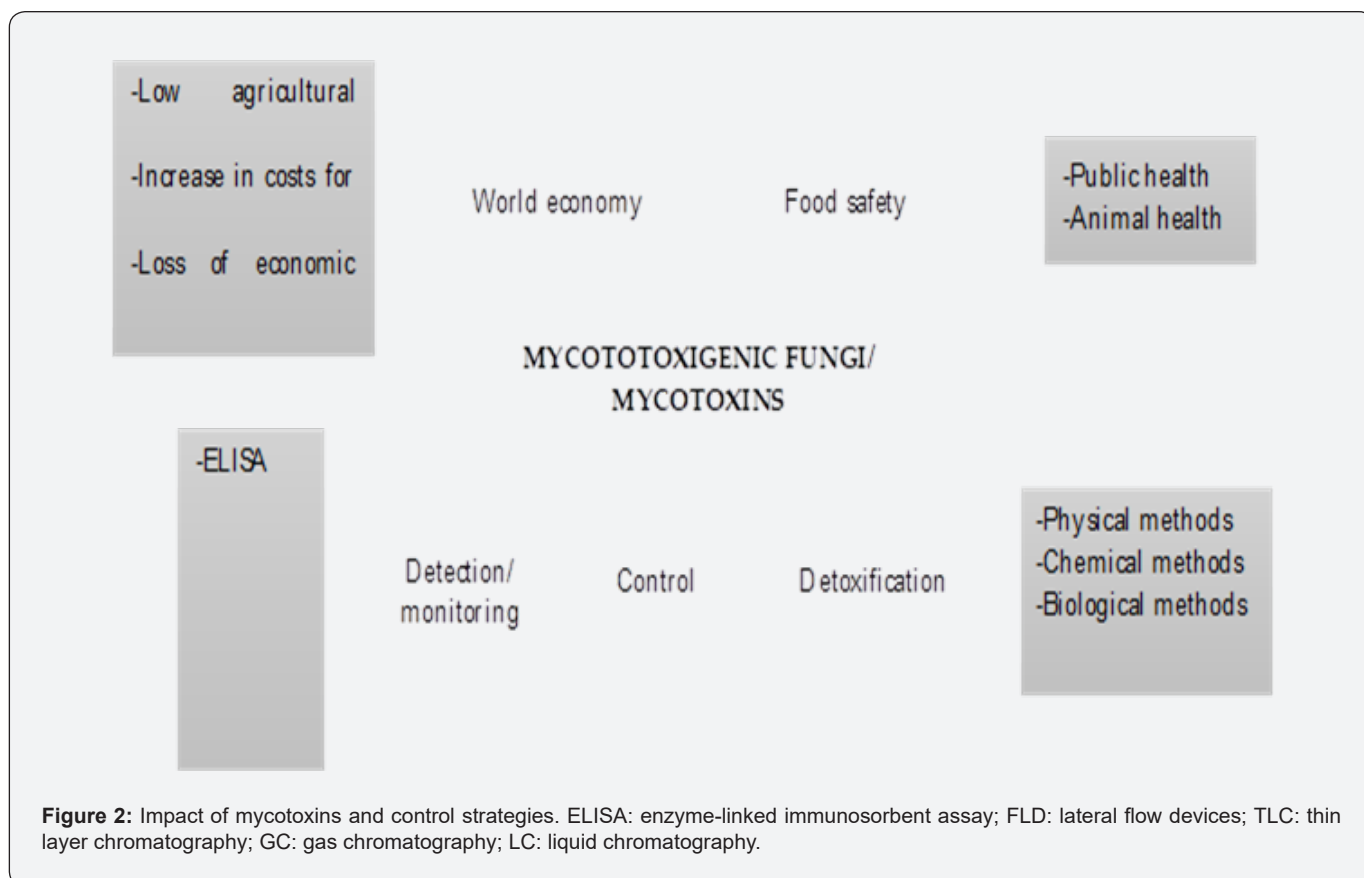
-Low agricultural

-Increase in costs for

-Loss of economic

World economy

Food safety

-Public health
-Animal health

MYCOTOTOXIGENIC FUNGI/
MYCOTOXINS

-ELISA

Detection/
monitoring

Control

Detoxification

-Physical methods
-Chemical methods
-Biological methods

**Figure 2:** Impact of mycotoxins and control strategies. ELISA: enzyme-linked immunosorbent assay; FLD: lateral flow devices; TLC: thin layer chromatography; GC: gas chromatography; LC: liquid chromatography.